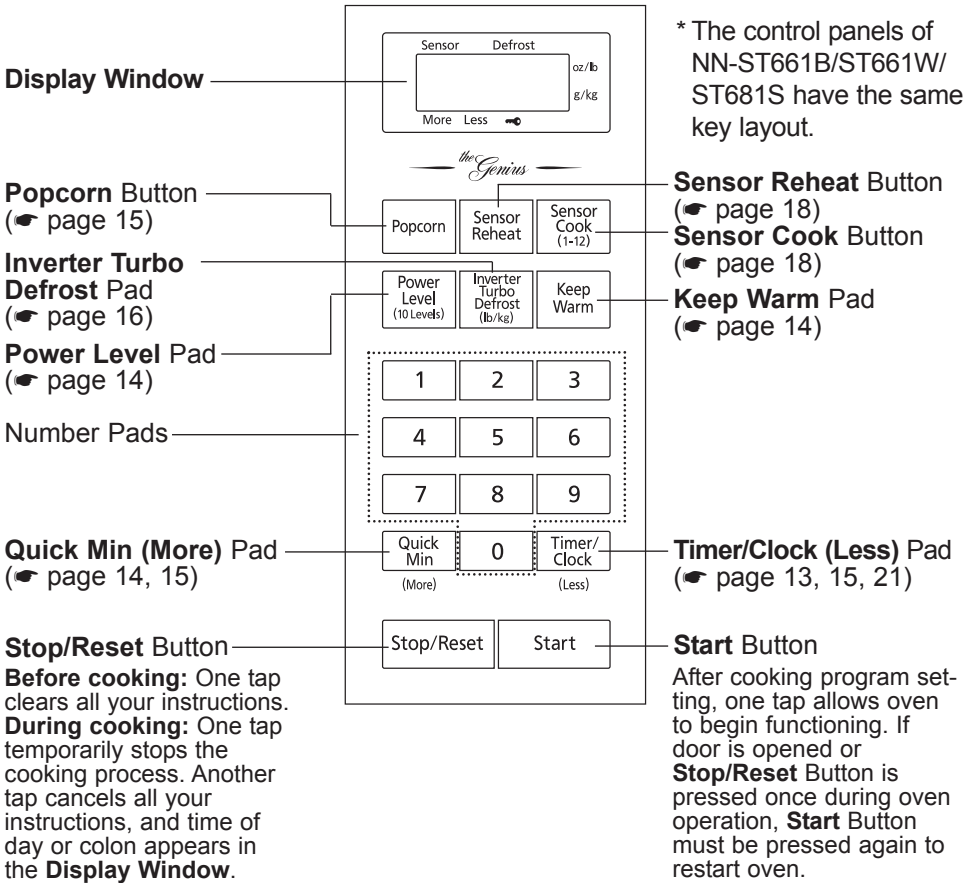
Display Window

Sensor Defrost oz/lb g/kg More Less

* The control panels of NN-ST661B/ST661W/ ST681S have the same key layout.

the Genius

Popcorn Button (☛ page 15)

Popcorn | Sensor Reheat | Sensor Cook (1-12)

Sensor Reheat Button (☛ page 18)

Sensor Cook Button (☛ page 18)

Inverter Turbo Defrost Pad (☛ page 16)

Power Level (10 Levels) | Inverter Turbo Defrost (lb/kg) | Keep Warm

Keep Warm Pad (☛ page 14)

Power Level Pad (☛ page 14)

Number Pads

| 1 | 2 | 3 |
|---|---|---|
| 4 | 5 | 6 |
| 7 | 8 | 9 |

Quick Min (More) Pad (☛ page 14, 15)

Quick Min (More) | 0 | Timer/ Clock (Less)

Timer/Clock (Less) Pad (☛ page 13, 15, 21)

Stop/Reset Button

Stop/Reset | Start

Start Button

Before cooking: One tap clears all your instructions. During cooking: One tap temporarily stops the cooking process. Another tap cancels all your instructions, and time of day or colon appears in the Display Window.

After cooking program setting, one tap allows oven to begin functioning. If door is opened or Stop/Reset Button is pressed once during oven operation, Start Button must be pressed again to restart oven.